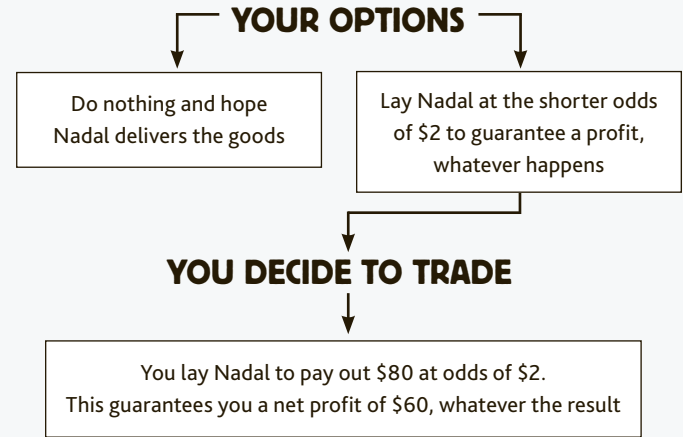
YOUR OPTIONS

Do nothing and hope Nadal delivers the goods

Lay Nadal at the shorter odds of \$2 to guarantee a profit, whatever happens

YOU DECIDE TO TRADE

You lay Nadal to pay out \$80 at odds of \$2. This guarantees you a net profit of \$60, whatever the result